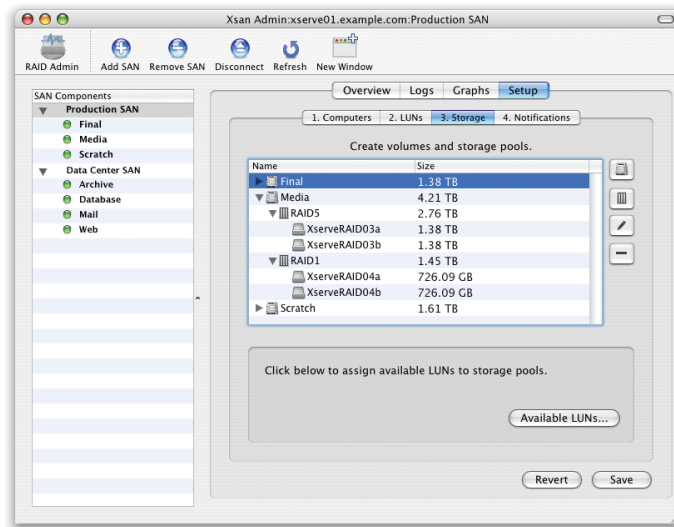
Xsan Admin:xserve01.example.com:Production SAN

RAID Admin
Add SAN
Remove SAN
Disconnect
Refresh
New Window

SAN Components
Production SAN
Final
Media
Scratch
Data Center SAN
Archive
Database
Mail
Web

Overview
Logs
Graphs
Setup

1. Computers
2. LUNs
3. Storage
4. Notifications

Create volumes and storage pools.

| Name | Size |
|---|---|
| Final | 1.38 TB |
| Media | 4.21 TB |
| RAID5 | 2.76 TB |
| XserveRAID03a | 1.38 TB |
| XserveRAID03b | 1.38 TB |
| RAID1 | 1.45 TB |
| XserveRAID04a | 726.09 GB |
| XserveRAID04b | 726.09 GB |
| Scratch | 1.61 TB |

Click below to assign available LUNs to storage pools.

Available LUNs...

Revert
Save